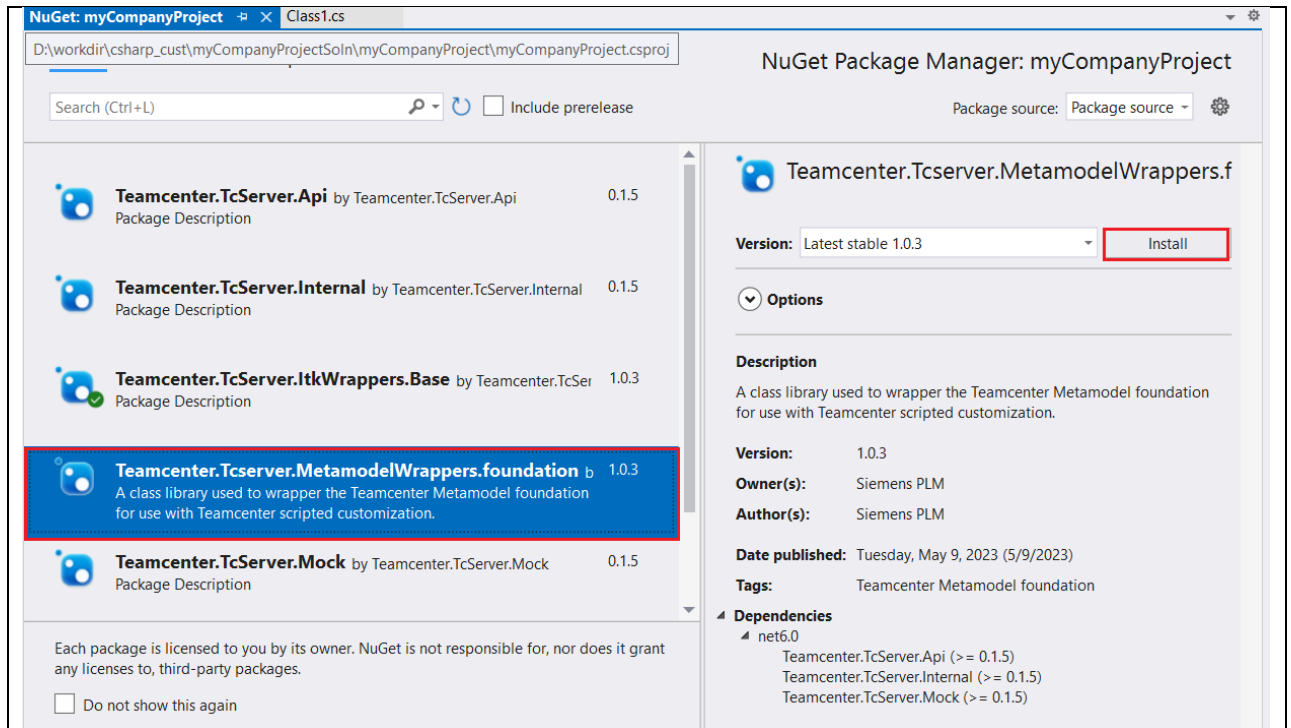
NuGet: myCompanyProject ⊠ Class1.cs

D:\workdir\csharp_cust\myCompanyProjectSoln\myCompanyProject\myCompanyProject.csproj

NuGet Package Manager: myCompanyProject

Search (Ctrl+L)

Include prerelease

Package source: Package source

Teamcenter.TcServer.Api by Teamcenter.TcServer.Api 0.1.5
Package Description

Teamcenter.TcServer.Internal by Teamcenter.TcServer.Internal 0.1.5
Package Description

Teamcenter.TcServer.ItkWrappers.Base by Teamcenter.TcSer 1.0.3
Package Description

Teamcenter.Tcserver.MetamodelWrappers.foundation b 1.0.3
A class library used to wrapper the Teamcenter Metamodel foundation for use with Teamcenter scripted customization.

Teamcenter.TcServer.Mock by Teamcenter.TcServer.Mock 0.1.5
Package Description

Each package is licensed to you by its owner. NuGet is not responsible for, nor does it grant any licenses to, third-party packages.

Do not show this again

Teamcenter.Tcserver.MetamodelWrappers.f

Version: Latest stable 1.0.3 Install

Options

Description
A class library used to wrapper the Teamcenter Metamodel foundation for use with Teamcenter scripted customization.

| | |
|---|---|
| Version: | 1.0.3 |
| Owner(s): | Siemens PLM |
| Author(s): | Siemens PLM |
| Date published: | Tuesday, May 9, 2023 (5/9/2023) |
| Tags: | Teamcenter Metamodel foundation |

Dependencies
net6.0
Teamcenter.TcServer.Api (>= 0.1.5)
Teamcenter.TcServer.Internal (>= 0.1.5)
Teamcenter.TcServer.Mock (>= 0.1.5)